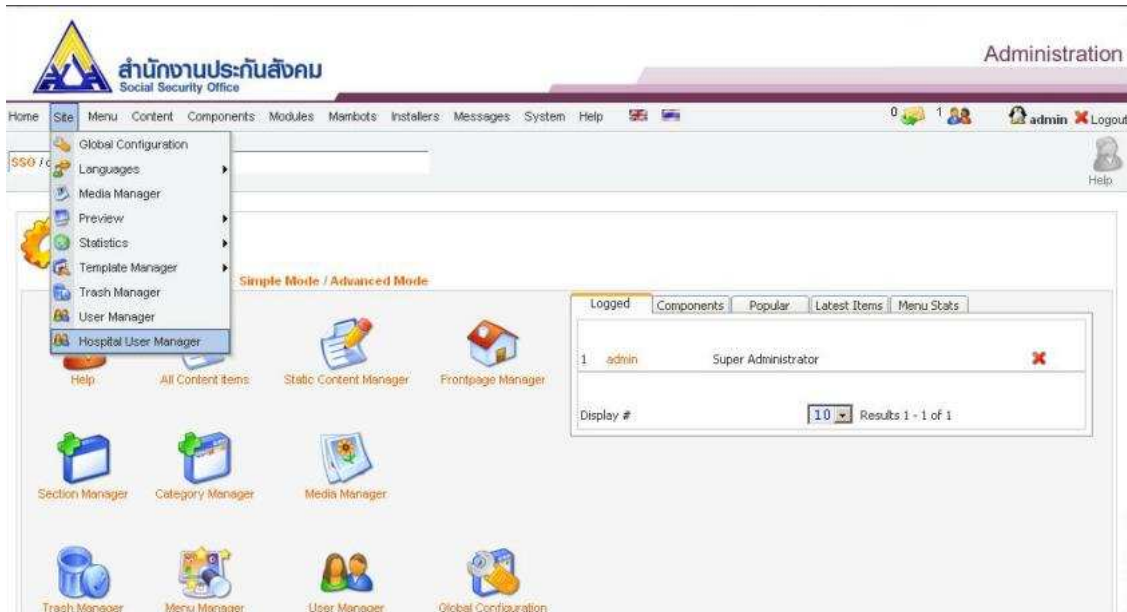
สำนักงานประกันสังคม
Social Security Office

Administration

Home Site Menu Content Components Modules Mambots Installers Messages System Help

0 1 admin Logout

SSO / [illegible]

Help

Global Configuration
Languages
Media Manager
Preview
Statistics
Template Manager
Trash Manager
User Manager
Hospital User Manager

Simple Mode / Advanced Mode

| Logged | Components | Popular | Latest Items | Menu Stats |
|---|---|---|---|---|

1 admin Super Administrator

Display # 10 Results 1 - 1 of 1

Help
All Content Items
Static Content Manager
Frontpage Manager
Section Manager
Category Manager
Media Manager
Trash Manager
Menu Manager
User Manager
Global Configuration